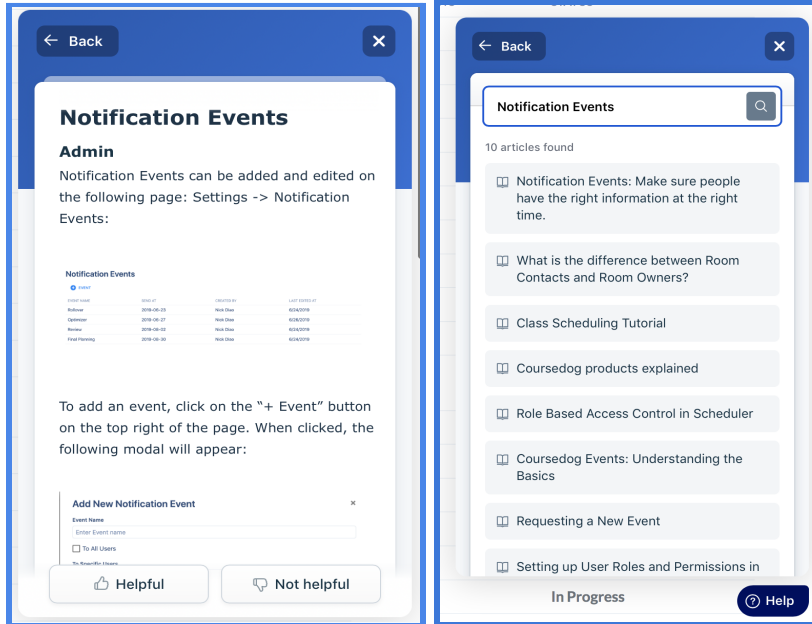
Back

Notification Events

Admin

Notification Events can be added and edited on the following page: Settings -> Notification Events:

Notification Events

+ EVENT

| EVENT NAME | SEND AT | CREATED BY | LAST EDITED AT |
|---|---|---|---|
| Rollover | 2018-06-23 | Nick Dias | 6/24/2019 |
| Optimizer | 2018-06-27 | Nick Dias | 6/28/2019 |
| Review | 2018-06-02 | Nick Dias | 6/24/2019 |
| Final Planning | 2018-06-30 | Nick Dias | 6/24/2019 |

To add an event, click on the "+ Event" button on the top right of the page. When clicked, the following modal will appear:

Add New Notification Event

Event Name

Enter Event name

To All Users

To Specific Users

Helpful

Not helpful

Back

Notification Events

10 articles found

Notification Events: Make sure people have the right information at the right time.

What is the difference between Room Contacts and Room Owners?

Class Scheduling Tutorial

Coursedog products explained

Role Based Access Control in Scheduler

Coursedog Events: Understanding the Basics

Requesting a New Event

Setting up User Roles and Permissions in

In Progress

Help